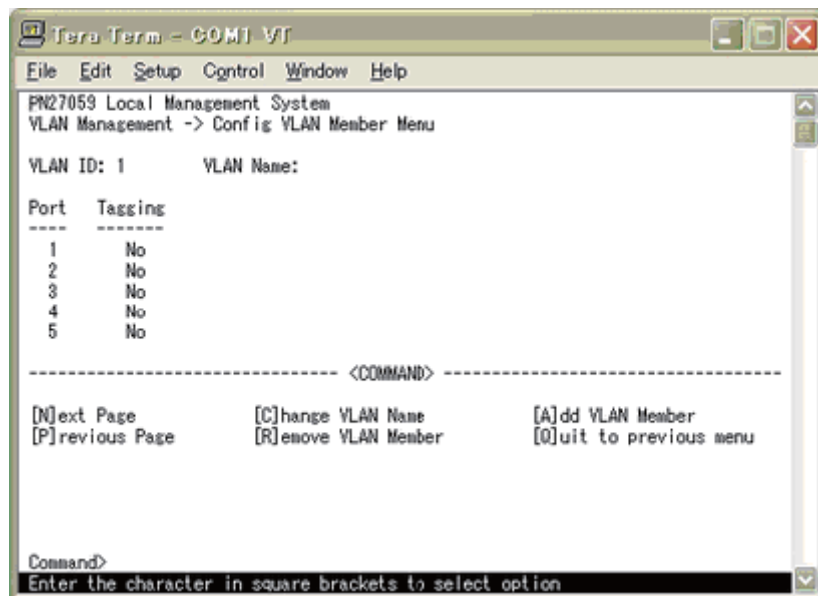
Tera Term - COM1 VT

File Edit Setup Control Window Help

PN27059 Local Management System
VLAN Management -> Config VLAN Member Menu

VLAN ID: 1 VLAN Name:

| Port | Tagging |
|---|---|
| 1 | No |
| 2 | No |
| 3 | No |
| 4 | No |
| 5 | No |

------------------------------- <COMMAND> -----------------------------------

[N]ext Page [C]hange VLAN Name [A]dd VLAN Member
[P]revious Page [R]emove VLAN Member [Q]uit to previous menu

Command>
Enter the character in square brackets to select option